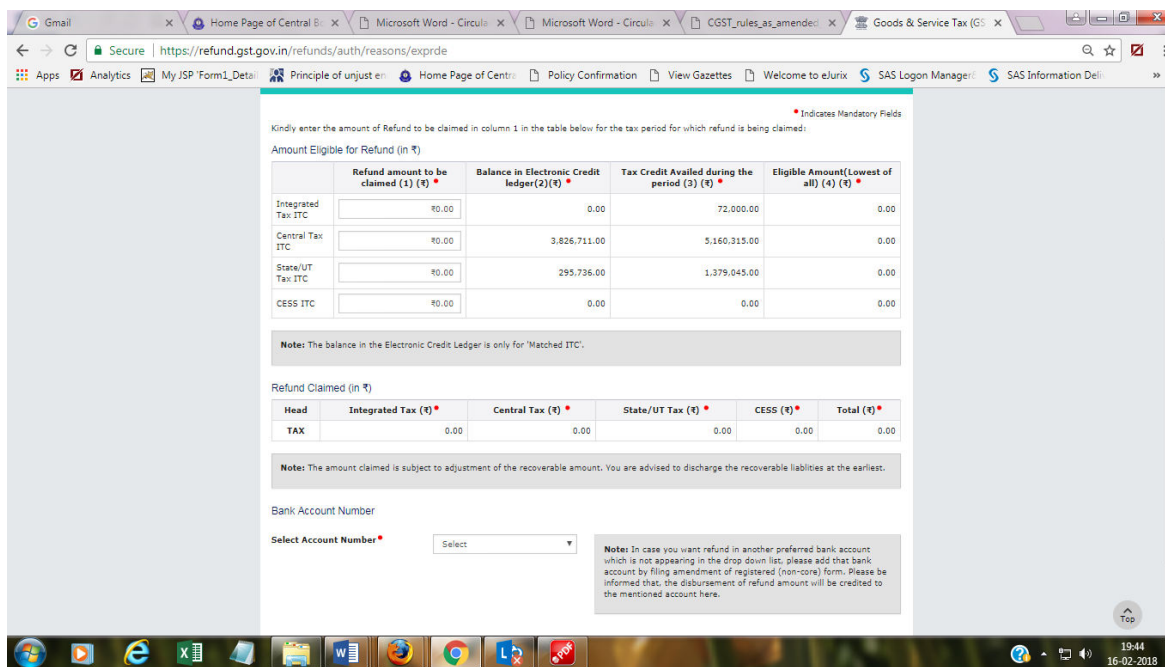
G Gmail ×
Home Page of Central Bo ×
Microsoft Word - Circula ×
Microsoft Word - Circula ×
CGST_rules_as_amended ×
Goods & Service Tax (GS ×

Secure | https://refund.gst.gov.in/refunds/auth/reasons/exprde

Apps Analytics My JSP 'Form1_Detail Principle of unjust en Home Page of Centra Policy Confirmation View Gazettes Welcome to eJurix SAS Logon Manager SAS Information Deli »

• Indicates Mandatory Fields

Kindly enter the amount of Refund to be claimed in column 1 in the table below for the tax period for which refund is being claimed:

Amount Eligible for Refund (in ₹)

| | Refund amount to be claimed (1) (₹) • | Balance in Electronic Credit ledger(2)(₹) • | Tax Credit Availed during the period (3) (₹) • | Eligible Amount(Lowest of all) (4) (₹) • |
|---|---|---|---|---|
| Integrated Tax ITC | ₹0.00 | 0.00 | 72,000.00 | 0.00 |
| Central Tax ITC | ₹0.00 | 3,826,711.00 | 5,160,315.00 | 0.00 |
| State/UT Tax ITC | ₹0.00 | 295,736.00 | 1,379,045.00 | 0.00 |
| CESS ITC | ₹0.00 | 0.00 | 0.00 | 0.00 |

Note: The balance in the Electronic Credit Ledger is only for 'Matched ITC'.

Refund Claimed (in ₹)

| Head | Integrated Tax (₹)• | Central Tax (₹) • | State/UT Tax (₹) • | CESS (₹)• | Total (₹)• |
|---|---|---|---|---|---|
| TAX | 0.00 | 0.00 | 0.00 | 0.00 | 0.00 |

Note: The amount claimed is subject to adjustment of the recoverable amount. You are advised to discharge the recoverable liablities at the earliest.

Bank Account Number

Select Account Number• Select

Note: In case you want refund in another preferred bank account which is not appearing in the drop down list, please add that bank account by filing amendment of registered (non-core) form. Please be informed that, the disbursement of refund amount will be credited to the mentioned account here.

Top

19:44
16-02-2018